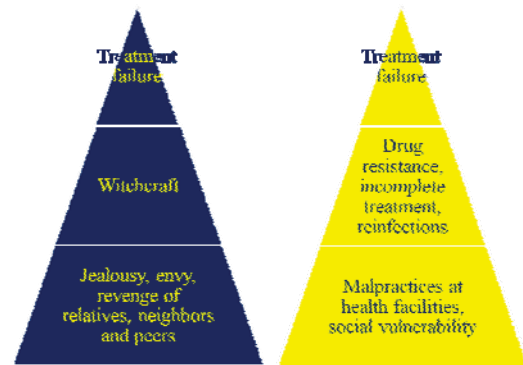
Treatment failure

Witchcraft

Jealousy, envy, revenge of relatives, neighbors and peers

Treatment failure

Drug resistance, incomplete treatment, reinfections

Malpractices at health facilities, social vulnerability